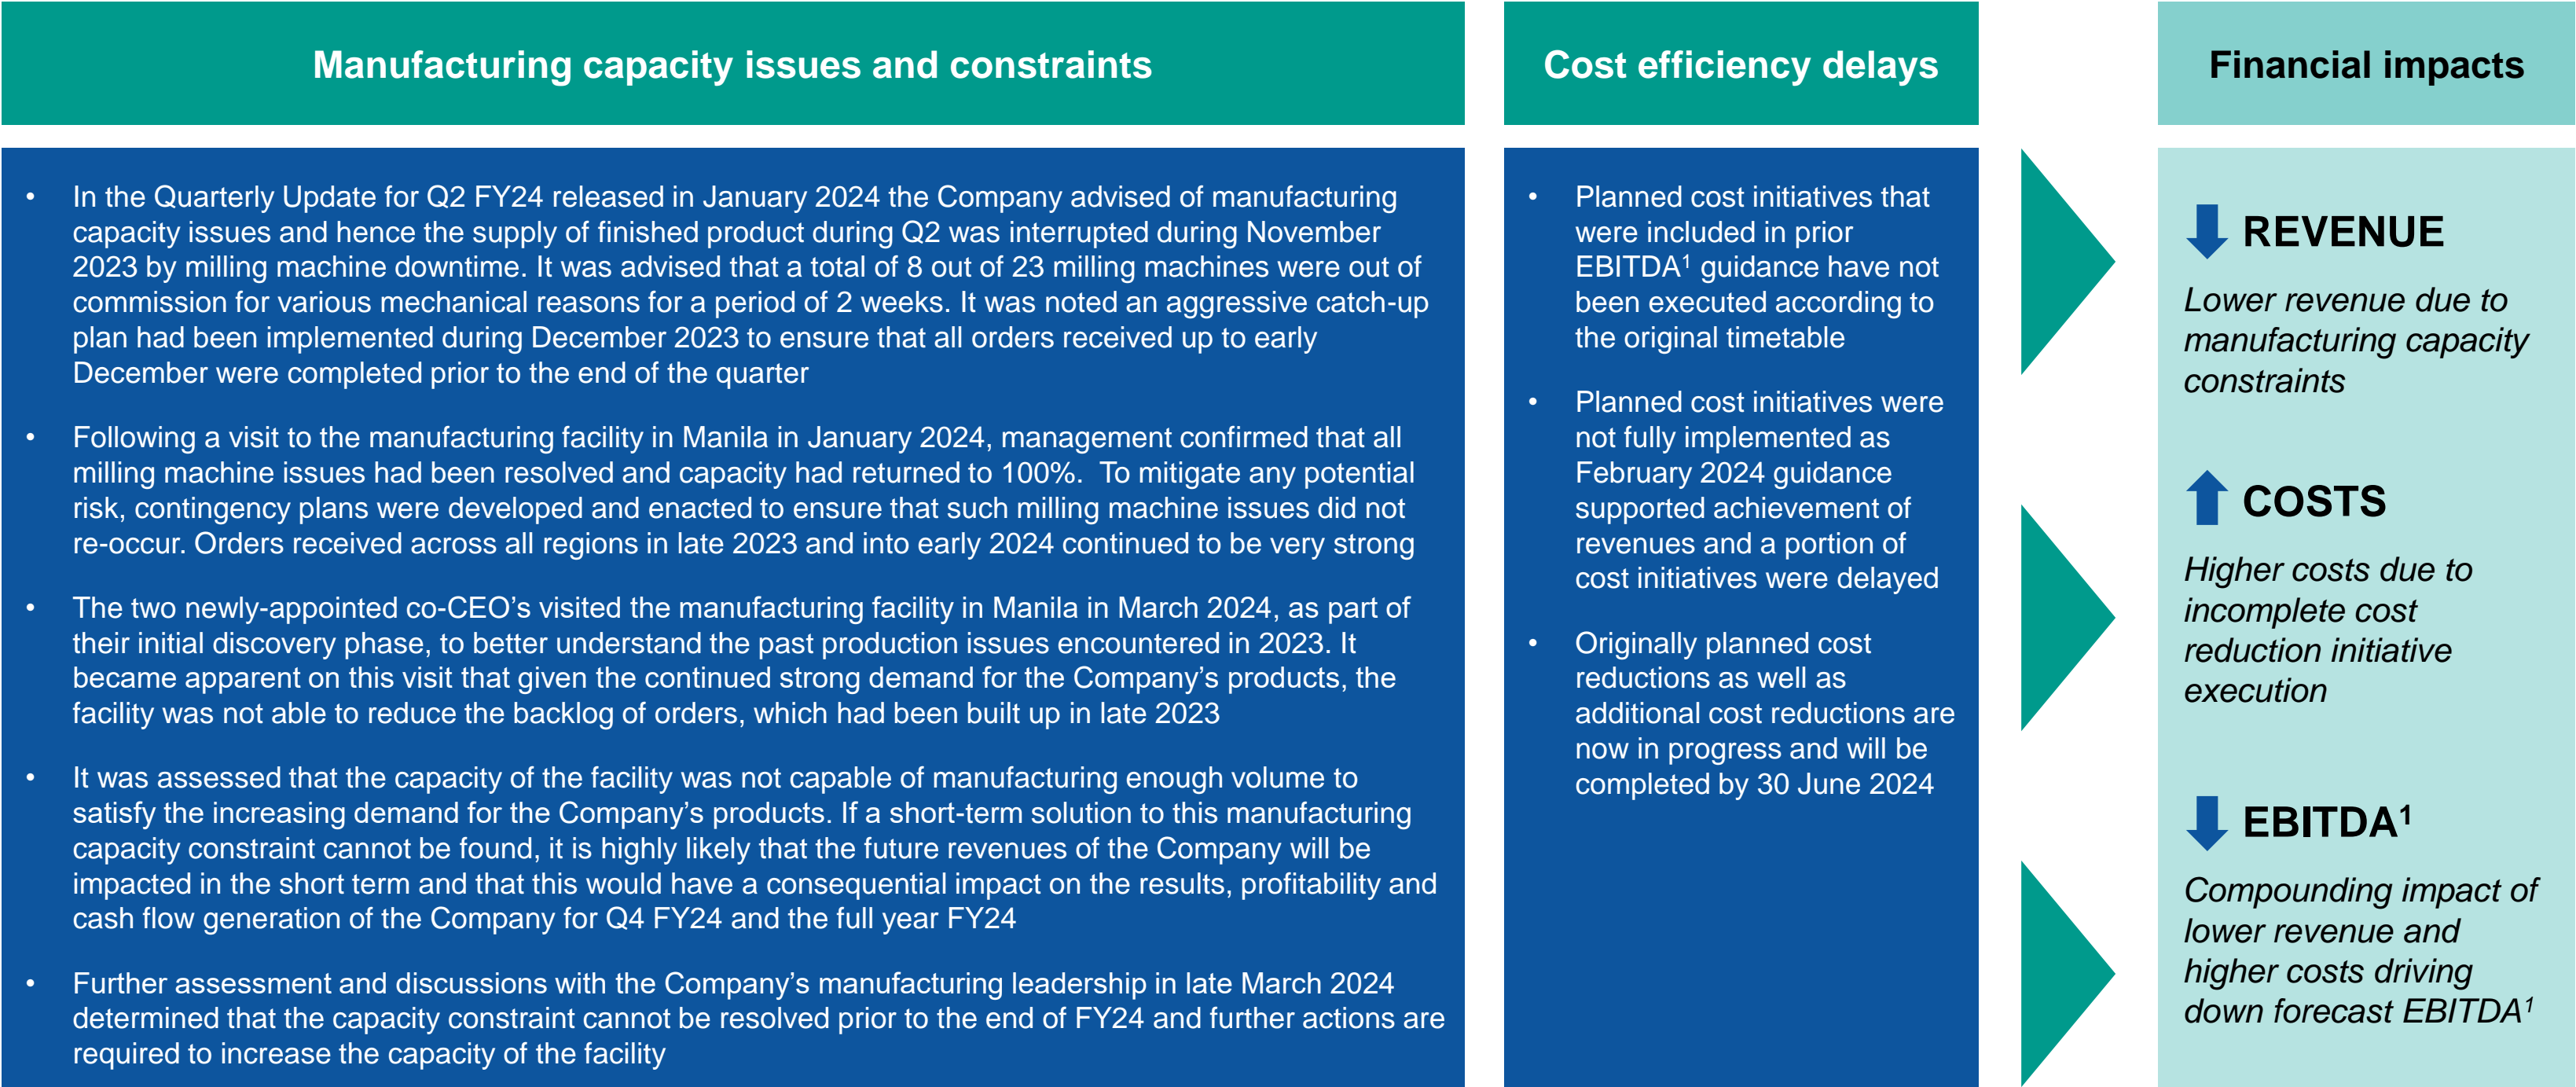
Manufacturing capacity issues and constraints

- In the Quarterly Update for Q2 FY24 released in January 2024 the Company advised of manufacturing capacity issues and hence the supply of finished product during Q2 was interrupted during November 2023 by milling machine downtime. It was advised that a total of 8 out of 23 milling machines were out of commission for various mechanical reasons for a period of 2 weeks. It was noted an aggressive catch-up plan had been implemented during December 2023 to ensure that all orders received up to early December were completed prior to the end of the quarter

- Following a visit to the manufacturing facility in Manila in January 2024, management confirmed that all milling machine issues had been resolved and capacity had returned to 100%. To mitigate any potential risk, contingency plans were developed and enacted to ensure that such milling machine issues did not re-occur. Orders received across all regions in late 2023 and into early 2024 continued to be very strong

- The two newly-appointed co-CEO's visited the manufacturing facility in Manila in March 2024, as part of their initial discovery phase, to better understand the past production issues encountered in 2023. It became apparent on this visit that given the continued strong demand for the Company's products, the facility was not able to reduce the backlog of orders, which had been built up in late 2023

- It was assessed that the capacity of the facility was not capable of manufacturing enough volume to satisfy the increasing demand for the Company's products. If a short-term solution to this manufacturing capacity constraint cannot be found, it is highly likely that the future revenues of the Company will be impacted in the short term and that this would have a consequential impact on the results, profitability and cash flow generation of the Company for Q4 FY24 and the full year FY24

- Further assessment and discussions with the Company's manufacturing leadership in late March 2024 determined that the capacity constraint cannot be resolved prior to the end of FY24 and further actions are required to increase the capacity of the facility

Cost efficiency delays

- Planned cost initiatives that were included in prior EBITDA$^1$ guidance have not been executed according to the original timetable

- Planned cost initiatives were not fully implemented as February 2024 guidance supported achievement of revenues and a portion of cost initiatives were delayed

- Originally planned cost reductions as well as additional cost reductions are now in progress and will be completed by 30 June 2024

Financial impacts

REVENUE

Lower revenue due to manufacturing capacity constraints

COSTS

Higher costs due to incomplete cost reduction initiative execution

EBITDA$^1$

Compounding impact of lower revenue and higher costs driving down forecast EBITDA$^1$